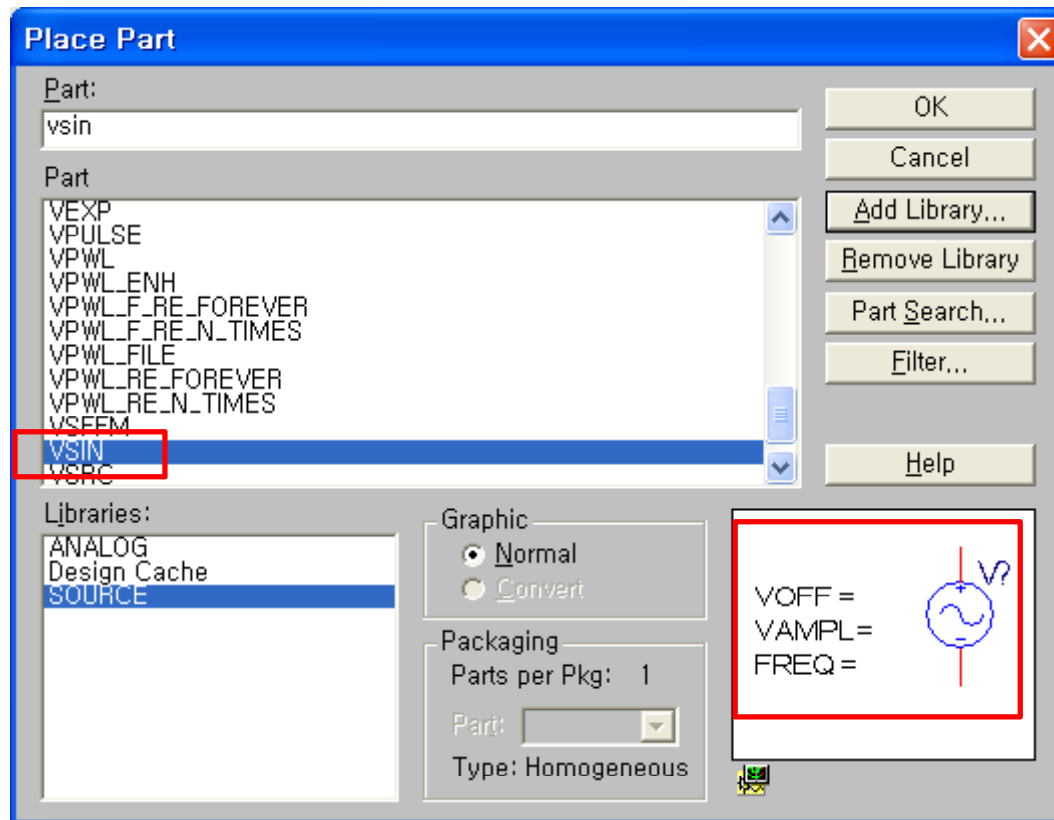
Place Part

Part:

vsin

Part

VEXP
VPULSE
VPWL
VPWL_ENH
VPWL_F_RE_FOREVER
VPWL_F_RE_N_TIMES
VPWL_FILE
VPWL_RE_FOREVER
VPWL_RE_N_TIMES
VSFFM
VSIN
VSRC

OK

Cancel

Add Library...

Remove Library

Part Search...

Filter...

Help

Libraries:

ANALOG
Design Cache
SOURCE

Graphic

Normal

Convert

Packaging

Parts per Pkg: 1

Part:

Type: Homogeneous

VOFF =
VAMPL=
FREQ =

V?